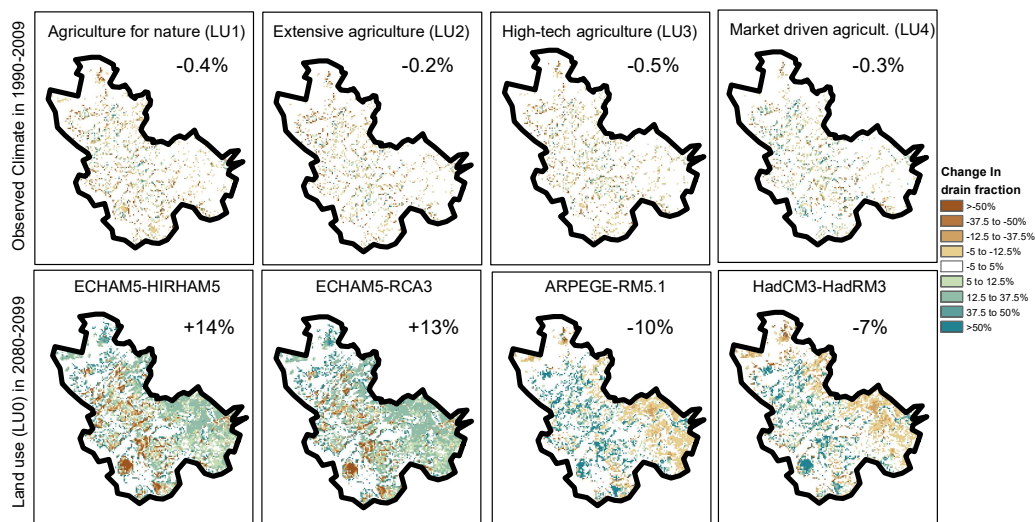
Observed Climate in 1990-2009

Agriculture for nature (LU1)
-0.4%

Extensive agriculture (LU2)
-0.2%

High-tech agriculture (LU3)
-0.5%

Market driven agricult. (LU4)
-0.3%

Change In drain fraction
>-50%
-37.5 to -50%
-12.5 to -37.5%
-5 to -12.5%
-5 to 5%
5 to 12.5%
12.5 to 37.5%
37.5 to 50%
>50%

Land use (LU0) in 2080-2099

ECHAM5-HIRHAM5
+14%

ECHAM5-RCA3
+13%

ARPEGE-RM5.1
-10%

HadCM3-HadRM3
-7%